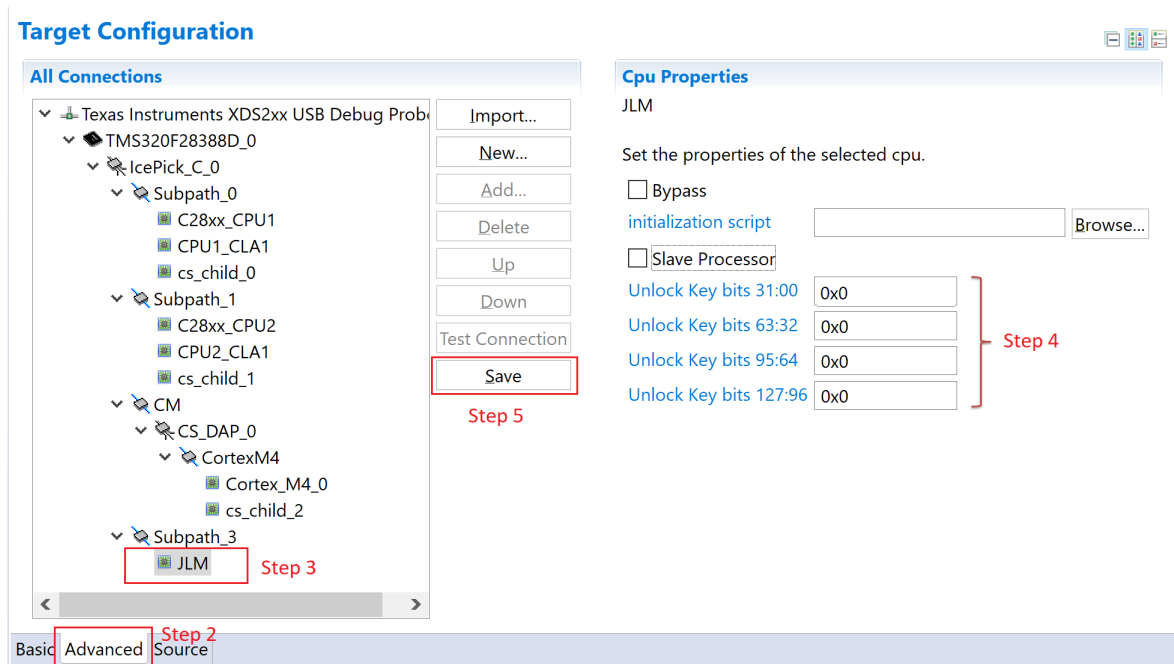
Target Configuration

All Connections

Texas Instruments XDS2xx USB Debug Probe
TMS320F28388D_0
IcePick_C_0
Subpath_0
C28xx_CPU1
CPU1_CLA1
cs_child_0
Subpath_1
C28xx_CPU2
CPU2_CLA1
cs_child_1
CM
CS_DAP_0
CortexM4
Cortex_M4_0
cs_child_2
Subpath_3
JLM
Step 3

Import...
New...
Add...
Delete
Up
Down
Test Connection
Save
Step 5

Cpu Properties
JLM

Set the properties of the selected cpu.

Bypass
initialization script
Browse...
Slave Processor
Unlock Key bits 31:00 0x0
Unlock Key bits 63:32 0x0
Unlock Key bits 95:64 0x0
Unlock Key bits 127:96 0x0
Step 4

Step 2
Basic Advanced Source